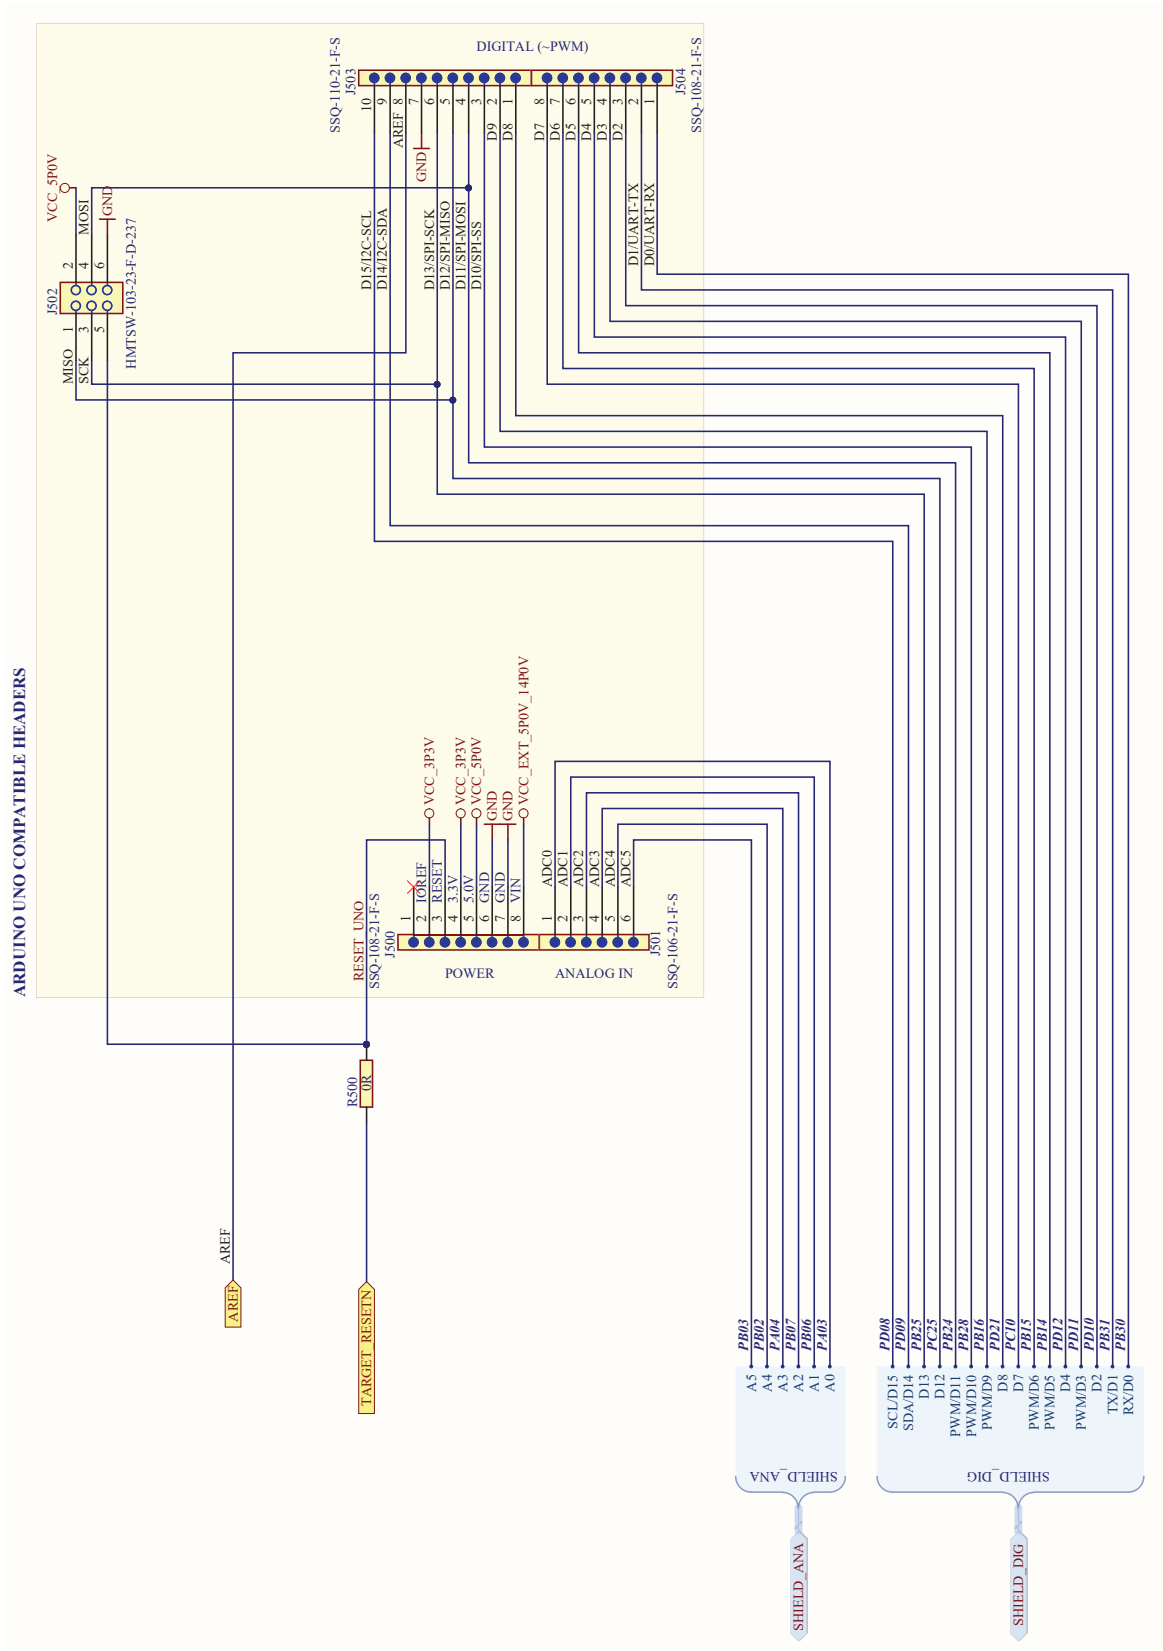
ARDUINO UNO COMPATIBLE HEADERS

DIGITAL (~PWM)

SSQ-110-21-F-S
J503
10 9 8 7 6 5 4 3 2 1
AREF
GND
D9 D8
D15/I2C-SCL
D14/I2C-SDA
D13/SPI-SCK
D12/SPI-MISO
D11/SPI-MOSI
D10/SPI-SS

J504
SSQ-108-21-F-S
8 7 6 5 4 3 2 1
D7 D6 D5 D4 D3 D2
D1/UART-TX
D0/UART-RX

VCC_5P0V
MOSI
GND
2 4 6
J502
1 3 5
MISO
SCK
HMTSW-103-23-F-D-237

VCC_3P3V
VCC_3P3V
VCC_5P0V
GND
GND
VCC_EXT_5P0V_14P0V

IOREF
RESET
3.3V
5.0V
GND
GND
VIN
1 2 3 4 5 6 7 8
RESET_UNO
SSQ-108-21-F-S
J500
POWER

ADC0
ADC1
ADC2
ADC3
ADC4
ADC5
1 2 3 4 5 6
J501
SSQ-106-21-F-S
ANALOG IN

R500
0R

AREF
AREF
TARGET_RESETN

PB03 PB02 PA04 PB07 PB06 PA03
A5 A4 A3 A2 A1 A0
SHIELD_ANA
SHIELD_ANA

PD08 PD09 PB25 PC25 PB24 PB28 PB16 PD21 PC10 PB15 PB14 PD12 PD11 PD10 PB31 PB30
SCL/D15
SDA/D14
D13
D12
PWM/D11
PWM/D10
PWM/D9
D8
D7
PWM/D6
PWM/D5
D4
PWM/D3
D2
TX/D1
RX/D0
SHIELD_DIG
SHIELD_DIG